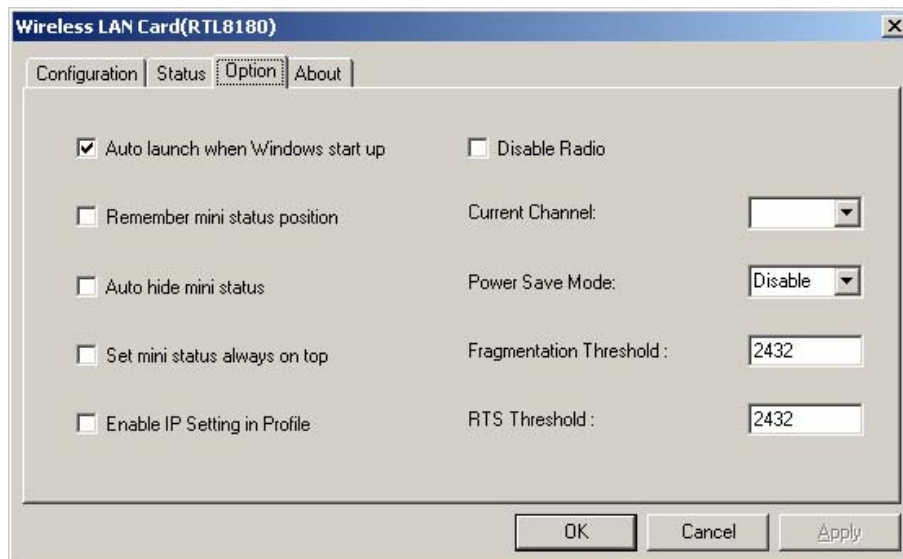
Wireless LAN Card(RTL8180)

×

Configuration | Status | Option | About

☑ Auto launch when Windows start up

☐ Remember mini status position

☐ Auto hide mini status

☐ Set mini status always on top

☐ Enable IP Setting in Profile

☐ Disable Radio

Current Channel:

Power Save Mode: Disable

Fragmentation Threshold : 2432

RTS Threshold : 2432

OK Cancel Apply